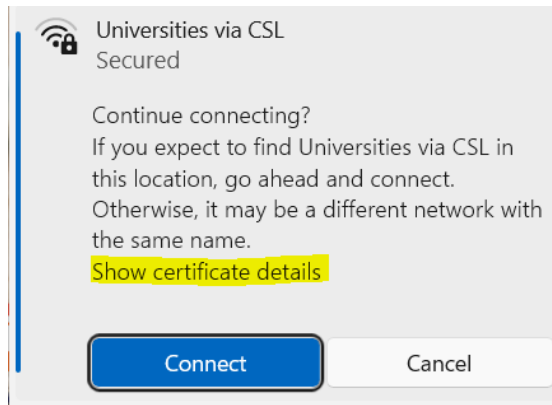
Universities via CSL
Secured

Continue connecting?
If you expect to find Universities via CSL in this location, go ahead and connect. Otherwise, it may be a different network with the same name.
Show certificate details

Connect
Cancel